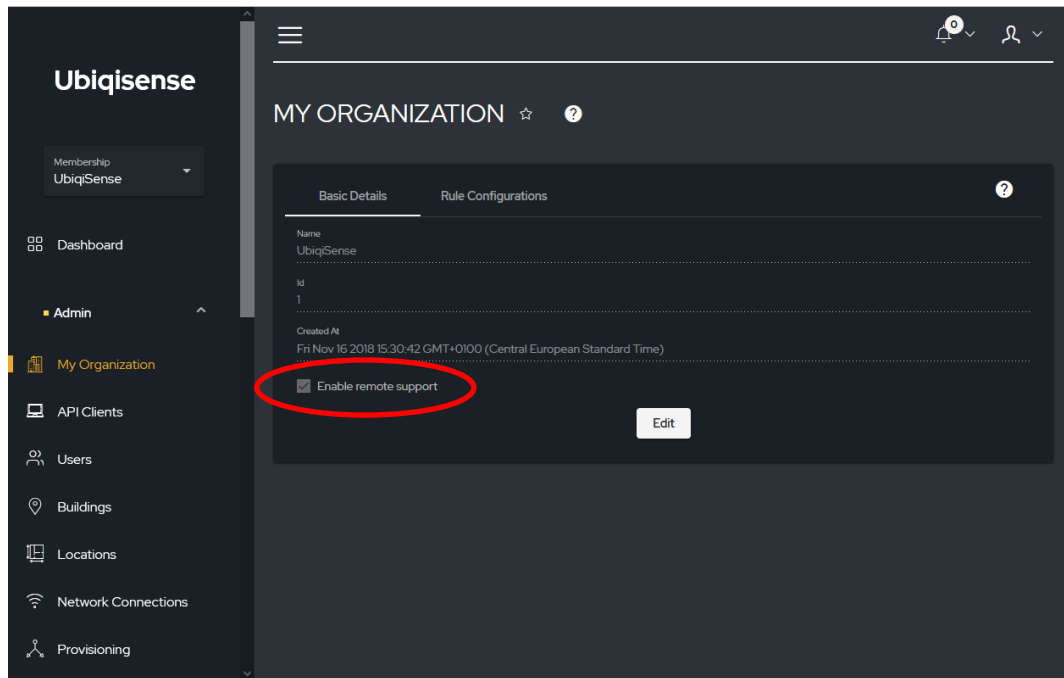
Ubiqisense

Membership
UbiqiSense

Dashboard

Admin

My Organization

API Clients

Users

Buildings

Locations

Network Connections

Provisioning

0

MY ORGANIZATION

Basic Details

Rule Configurations

Name
UbiqiSense

Id
1

Created At
Fri Nov 16 2018 15:30:42 GMT+0100 (Central European Standard Time)

Enable remote support

Edit